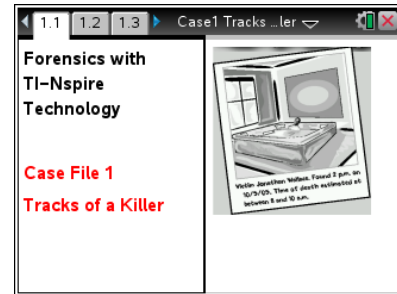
1.1 1.2 1.3 Case1 Tracks ...ler

Forensics with TI-Nspire Technology

Case File 1

Tracks of a Killer

Victim Jonathan Wallace. Found 2 p.m. on 10/3/05. Time of death estimated at between 8 and 10 a.m.